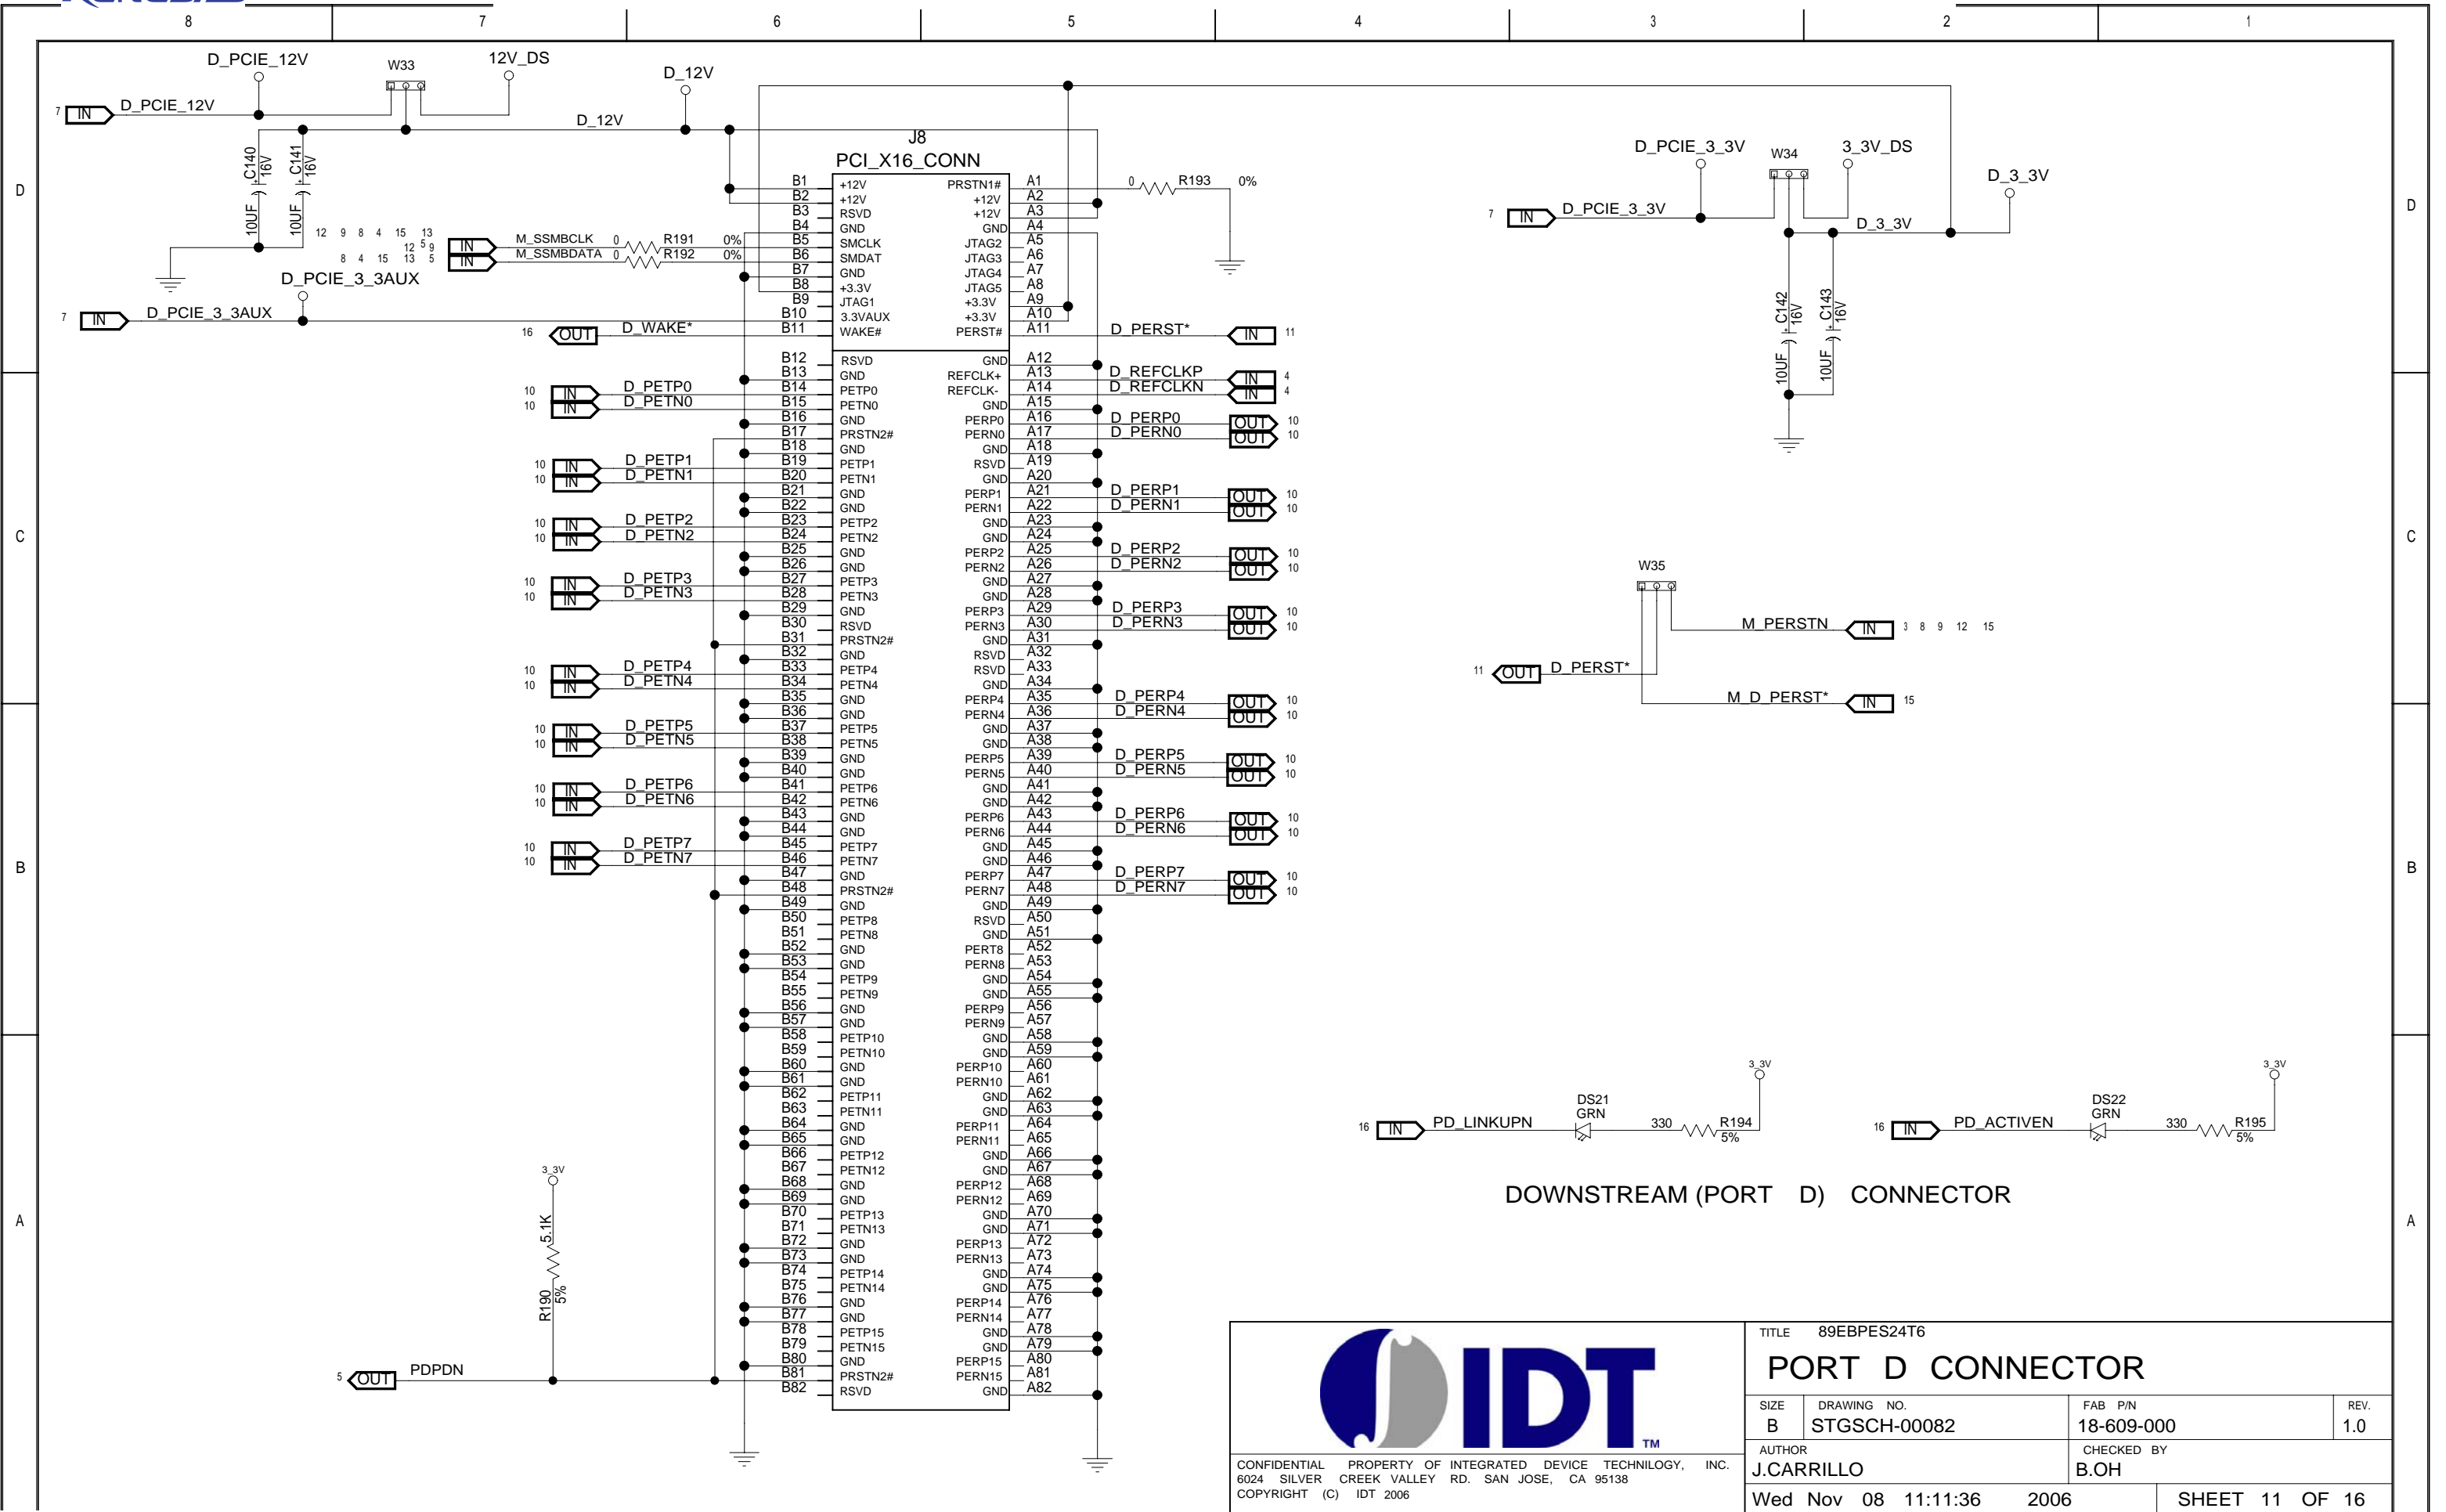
8 7 6 5 4 3 2 1

D
C
B
A

D
C
B
A

D_PCIE_12V W33 12V_DS D_12V

7 IN D_PCIE_12V

D_12V

C140 16V 10UF
C141 16V 10UF

12 9 8 4 15 13
12 5 9
8 4 15 13 5

IN M_SSMBCLK 0 R191 0%
IN M_SSMBDATA 0 R192 0%

D_PCIE_3_3AUX

7 IN D_PCIE_3_3AUX

16 OUT D_WAKE*

J8
PCI_X16_CONN

| B1 | +12V | PRSTN1# | A1 |
|---|---|---|---|
| B2 | +12V | +12V | A2 |
| B3 | RSVD | +12V | A3 |
| B4 | GND | GND | A4 |
| B5 | SMCLK | JTAG2 | A5 |
| B6 | SMDAT | JTAG3 | A6 |
| B7 | GND | JTAG4 | A7 |
| B8 | +3.3V | JTAG5 | A8 |
| B9 | JTAG1 | +3.3V | A9 |
| B10 | 3.3VAUX | +3.3V | A10 |
| B11 | WAKE# | PERST# | A11 |
| B12 | RSVD | GND | A12 |
| B13 | GND | REFCLK+ | A13 |
| B14 | PETP0 | REFCLK- | A14 |
| B15 | PETN0 | GND | A15 |
| B16 | GND | PERP0 | A16 |
| B17 | PRSTN2# | PERN0 | A17 |
| B18 | GND | GND | A18 |
| B19 | PETP1 | RSVD | A19 |
| B20 | PETN1 | GND | A20 |
| B21 | GND | PERP1 | A21 |
| B22 | GND | PERN1 | A22 |
| B23 | PETP2 | GND | A23 |
| B24 | PETN2 | GND | A24 |
| B25 | GND | PERP2 | A25 |
| B26 | GND | PERN2 | A26 |
| B27 | PETP3 | GND | A27 |
| B28 | PETN3 | GND | A28 |
| B29 | GND | PERP3 | A29 |
| B30 | RSVD | PERN3 | A30 |
| B31 | PRSTN2# | GND | A31 |
| B32 | GND | RSVD | A32 |
| B33 | PETP4 | RSVD | A33 |
| B34 | PETN4 | GND | A34 |
| B35 | GND | PERP4 | A35 |
| B36 | GND | PERN4 | A36 |
| B37 | PETP5 | GND | A37 |
| B38 | PETN5 | GND | A38 |
| B39 | GND | PERP5 | A39 |
| B40 | GND | PERN5 | A40 |
| B41 | PETP6 | GND | A41 |
| B42 | PETN6 | GND | A42 |
| B43 | GND | PERP6 | A43 |
| B44 | GND | PERN6 | A44 |
| B45 | PETP7 | GND | A45 |
| B46 | PETN7 | GND | A46 |
| B47 | GND | PERP7 | A47 |
| B48 | PRSTN2# | PERN7 | A48 |
| B49 | GND | GND | A49 |
| B50 | PETP8 | RSVD | A50 |
| B51 | PETN8 | GND | A51 |
| B52 | GND | PERT8 | A52 |
| B53 | GND | PERN8 | A53 |
| B54 | PETP9 | GND | A54 |
| B55 | PETN9 | GND | A55 |
| B56 | GND | PERP9 | A56 |
| B57 | GND | PERN9 | A57 |
| B58 | PETP10 | GND | A58 |
| B59 | PETN10 | GND | A59 |
| B60 | GND | PERP10 | A60 |
| B61 | GND | PERN10 | A61 |
| B62 | PETP11 | GND | A62 |
| B63 | PETN11 | GND | A63 |
| B64 | GND | PERP11 | A64 |
| B65 | GND | PERN11 | A65 |
| B66 | PETP12 | GND | A66 |
| B67 | PETN12 | GND | A67 |
| B68 | GND | PERP12 | A68 |
| B69 | GND | PERN12 | A69 |
| B70 | PETP13 | GND | A70 |
| B71 | PETN13 | GND | A71 |
| B72 | GND | PERP13 | A72 |
| B73 | GND | PERN13 | A73 |
| B74 | PETP14 | GND | A74 |
| B75 | PETN14 | GND | A75 |
| B76 | GND | PERP14 | A76 |
| B77 | GND | PERN14 | A77 |
| B78 | PETP15 | GND | A78 |
| B79 | PETN15 | GND | A79 |
| B80 | GND | PERP15 | A80 |
| B81 | PRSTN2# | PERN15 | A81 |
| B82 | RSVD | GND | A82 |

0 R193 0%

D_PERST* IN 11
D_REFCLKP IN 4
D_REFCLKN IN 4
D_PERP0 OUT 10
D_PERN0 OUT 10
D_PERP1 OUT 10
D_PERN1 OUT 10
D_PERP2 OUT 10
D_PERN2 OUT 10
D_PERP3 OUT 10
D_PERN3 OUT 10
D_PERP4 OUT 10
D_PERN4 OUT 10
D_PERP5 OUT 10
D_PERN5 OUT 10
D_PERP6 OUT 10
D_PERN6 OUT 10
D_PERP7 OUT 10
D_PERN7 OUT 10

10 IN D_PETP0
10 IN D_PETN0
10 IN D_PETP1
10 IN D_PETN1
10 IN D_PETP2
10 IN D_PETN2
10 IN D_PETP3
10 IN D_PETN3
10 IN D_PETP4
10 IN D_PETN4
10 IN D_PETP5
10 IN D_PETN5
10 IN D_PETP6
10 IN D_PETN6
10 IN D_PETP7
10 IN D_PETN7

D_PCIE_3_3V W34 3_3V_DS D_3_3V
7 IN D_PCIE_3_3V
D_3_3V
C142 16V 10UF
C143 16V 10UF

W35
M_PERSTN IN 3 8 9 12 15
11 OUT D_PERST*
M_D_PERST* IN 15

3_3V
R190 5.1K 5%
5 OUT PDPDN

3_3V
DS21 GRN
16 IN PD_LINKUPN 330 R194 5%

3_3V
DS22 GRN
16 IN PD_ACTIVEN 330 R195 5%

DOWNSTREAM (PORT D) CONNECTOR

IDT TM

CONFIDENTIAL PROPERTY OF INTEGRATED DEVICE TECHNILOGY, INC.
6024 SILVER CREEK VALLEY RD. SAN JOSE, CA 95138
COPYRIGHT (C) IDT 2006

TITLE 89EBPES24T6
PORT D CONNECTOR
SIZE B
DRAWING NO. STGSCH-00082
FAB P/N 18-609-000
REV. 1.0
AUTHOR J.CARRILLO
CHECKED BY B.OH
Wed Nov 08 11:11:36 2006
SHEET 11 OF 16